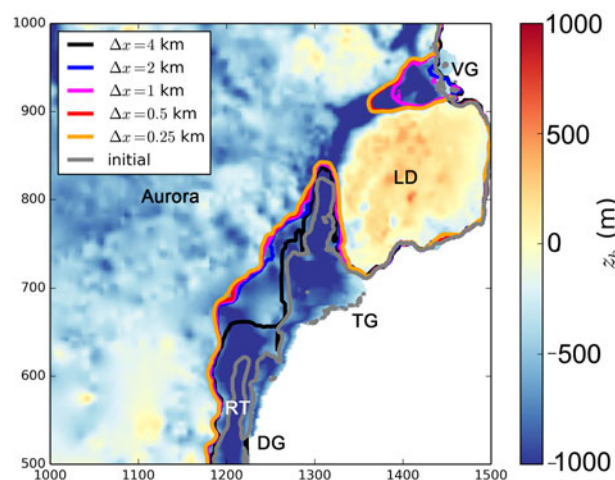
$\Delta x = 4$ km
$\Delta x = 2$ km
$\Delta x = 1$ km
$\Delta x = 0.5$ km
$\Delta x = 0.25$ km
initial

VG
LD
Aurora
TG
RT
DG

1000
900
800
700
600
500

1000 1100 1200 1300 1400 1500

1000
500
0
-500
-1000
$z_b$ (m)